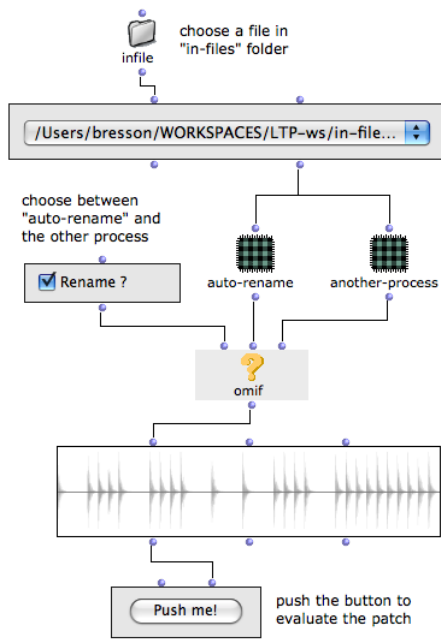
infile

choose a file in "in-files" folder

/Users/bresson/WORKSPACES/LTP-ws/in-file...

choose between "auto-rename" and the other process

Rename ?

auto-rename

another-process

?

omif

Push me!

push the button to evaluate the patch